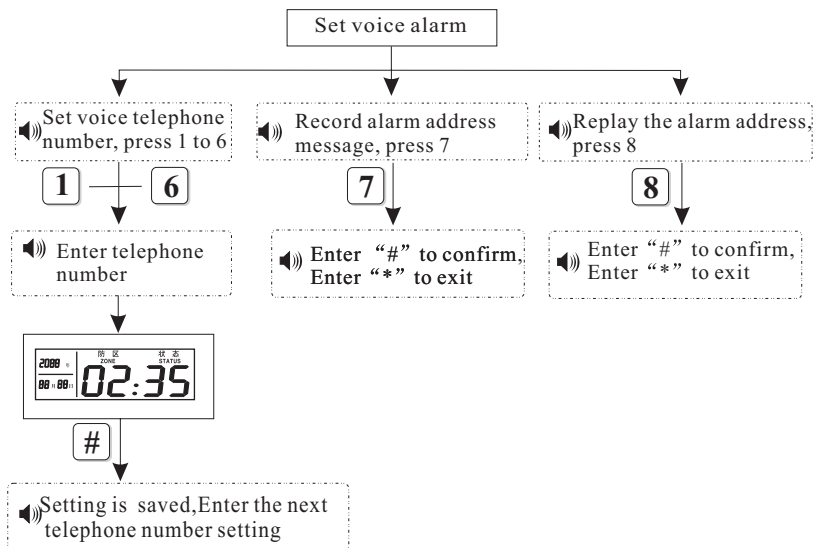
Set voice alarm

Set voice telephone number, press 1 to 6

1

6

Enter telephone number

2088 年

88 月 88 日

防 区 ZONE

状 态 STATUS

02:35

#

Setting is saved,Enter the next telephone number setting

Record alarm address message, press 7

7

Enter “#” to confirm, Enter “*” to exit

Replay the alarm address, press 8

8

Enter “#” to confirm, Enter “*” to exit